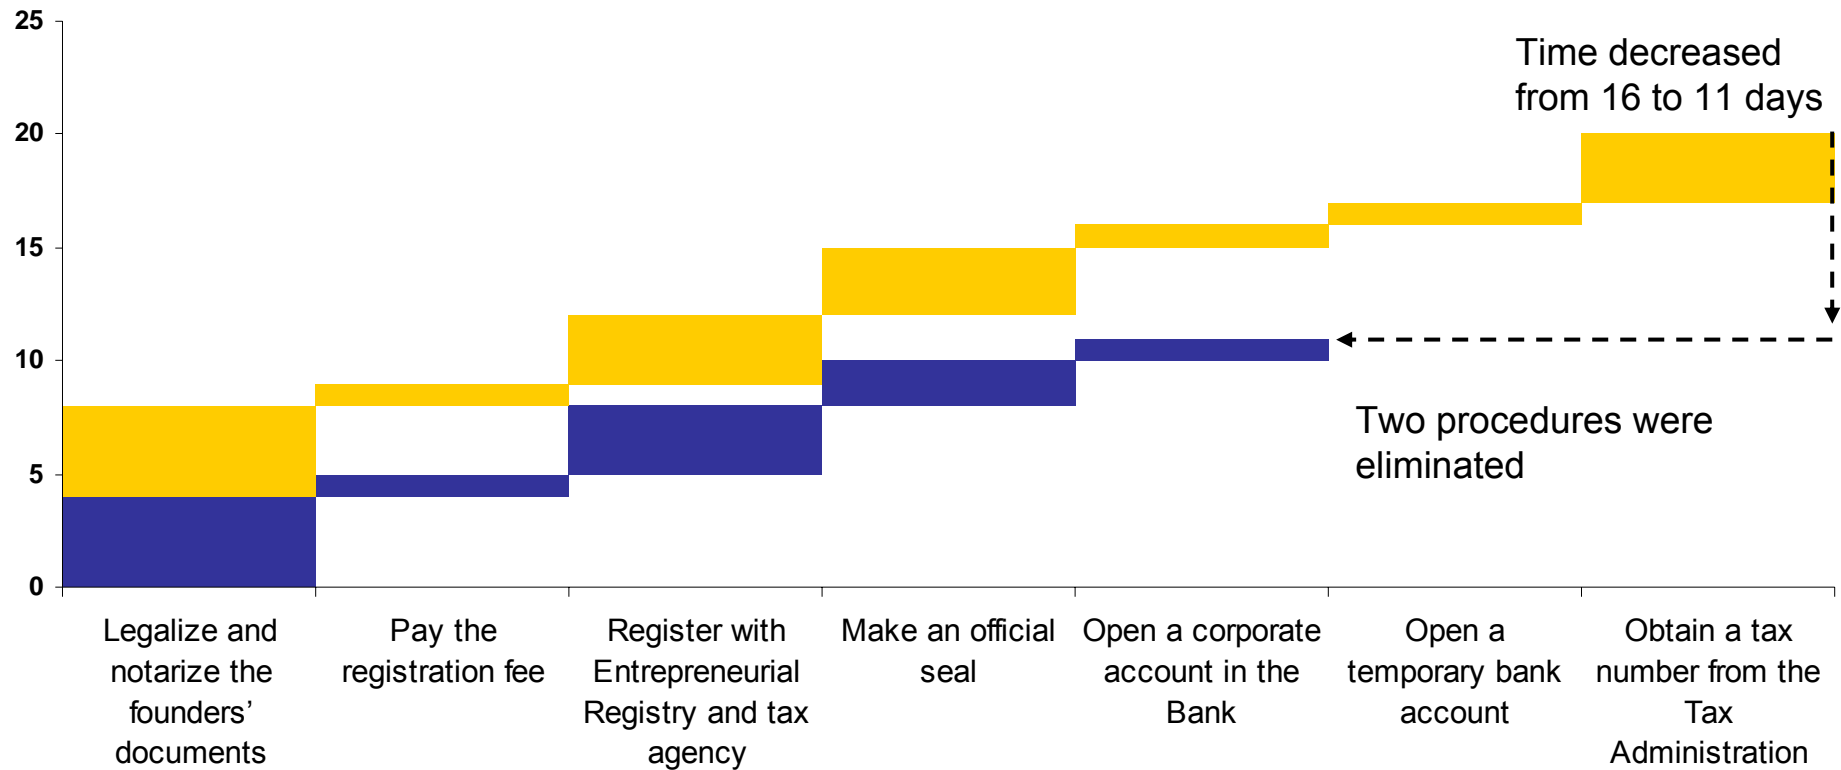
25
20
15
10
5
0

Time decreased from 16 to 11 days

Two procedures were eliminated

Legalize and notarize the founders' documents
Pay the registration fee
Register with Entrepreneurial Registry and tax agency
Make an official seal
Open a corporate account in the Bank
Open a temporary bank account
Obtain a tax number from the Tax Administration